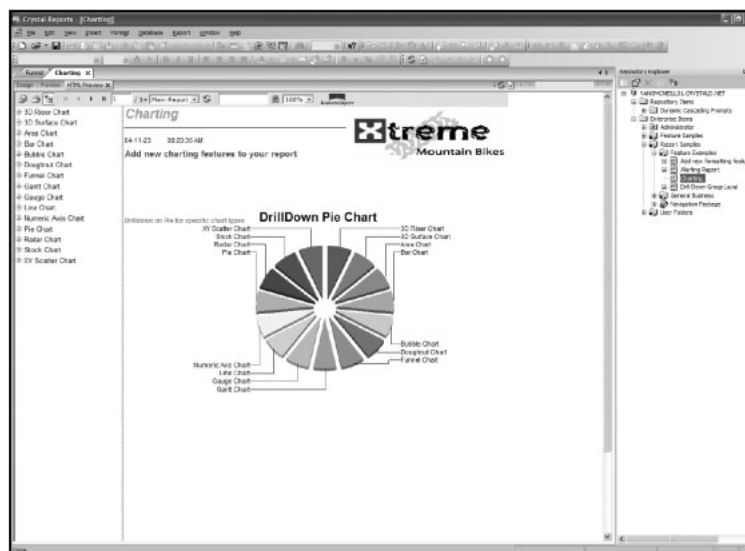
Crystal Reports - [Charting]

File Edit View Insert Format Database Report Window Help

Format Charting

Design Preview HTML Preview

1 1+ Main Report 100%

3D Riser Chart
3D Surface Chart
Area Chart
Bar Chart
Bubble Chart
Doughnut Chart
Funnel Chart
Gantt Chart
Gauge Chart
Line Chart
Numeric Axis Chart
Pie Chart
Radar Chart
Stock Chart
XY Scatter Chart

Charting

04-11-23 08:20:30 AM

Add new charting features to your report

Xtreme
Mountain Bikes

Drilldown on Pie for specific chart types

DrillDown Pie Chart

XY Scatter Chart
Stock Chart
Radar Chart
Pie Chart
3D Riser Chart
3D Surface Chart
Area Chart
Bar Chart
Bubble Chart
Doughnut Chart
Funnel Chart
Numeric Axis Chart
Line Chart
Gauge Chart
Gantt Chart

Repository Explorer

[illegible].CRYSTALD.NET
Repository Items
Dynamic Cascading Prompts
Enterprise Items
Administrator
Feature Samples
Report Samples
Feature Examples
Add new formatting feat
Alerting Report
Charting
Drill Down Group Level
General Business
Navigation Package
User Folders